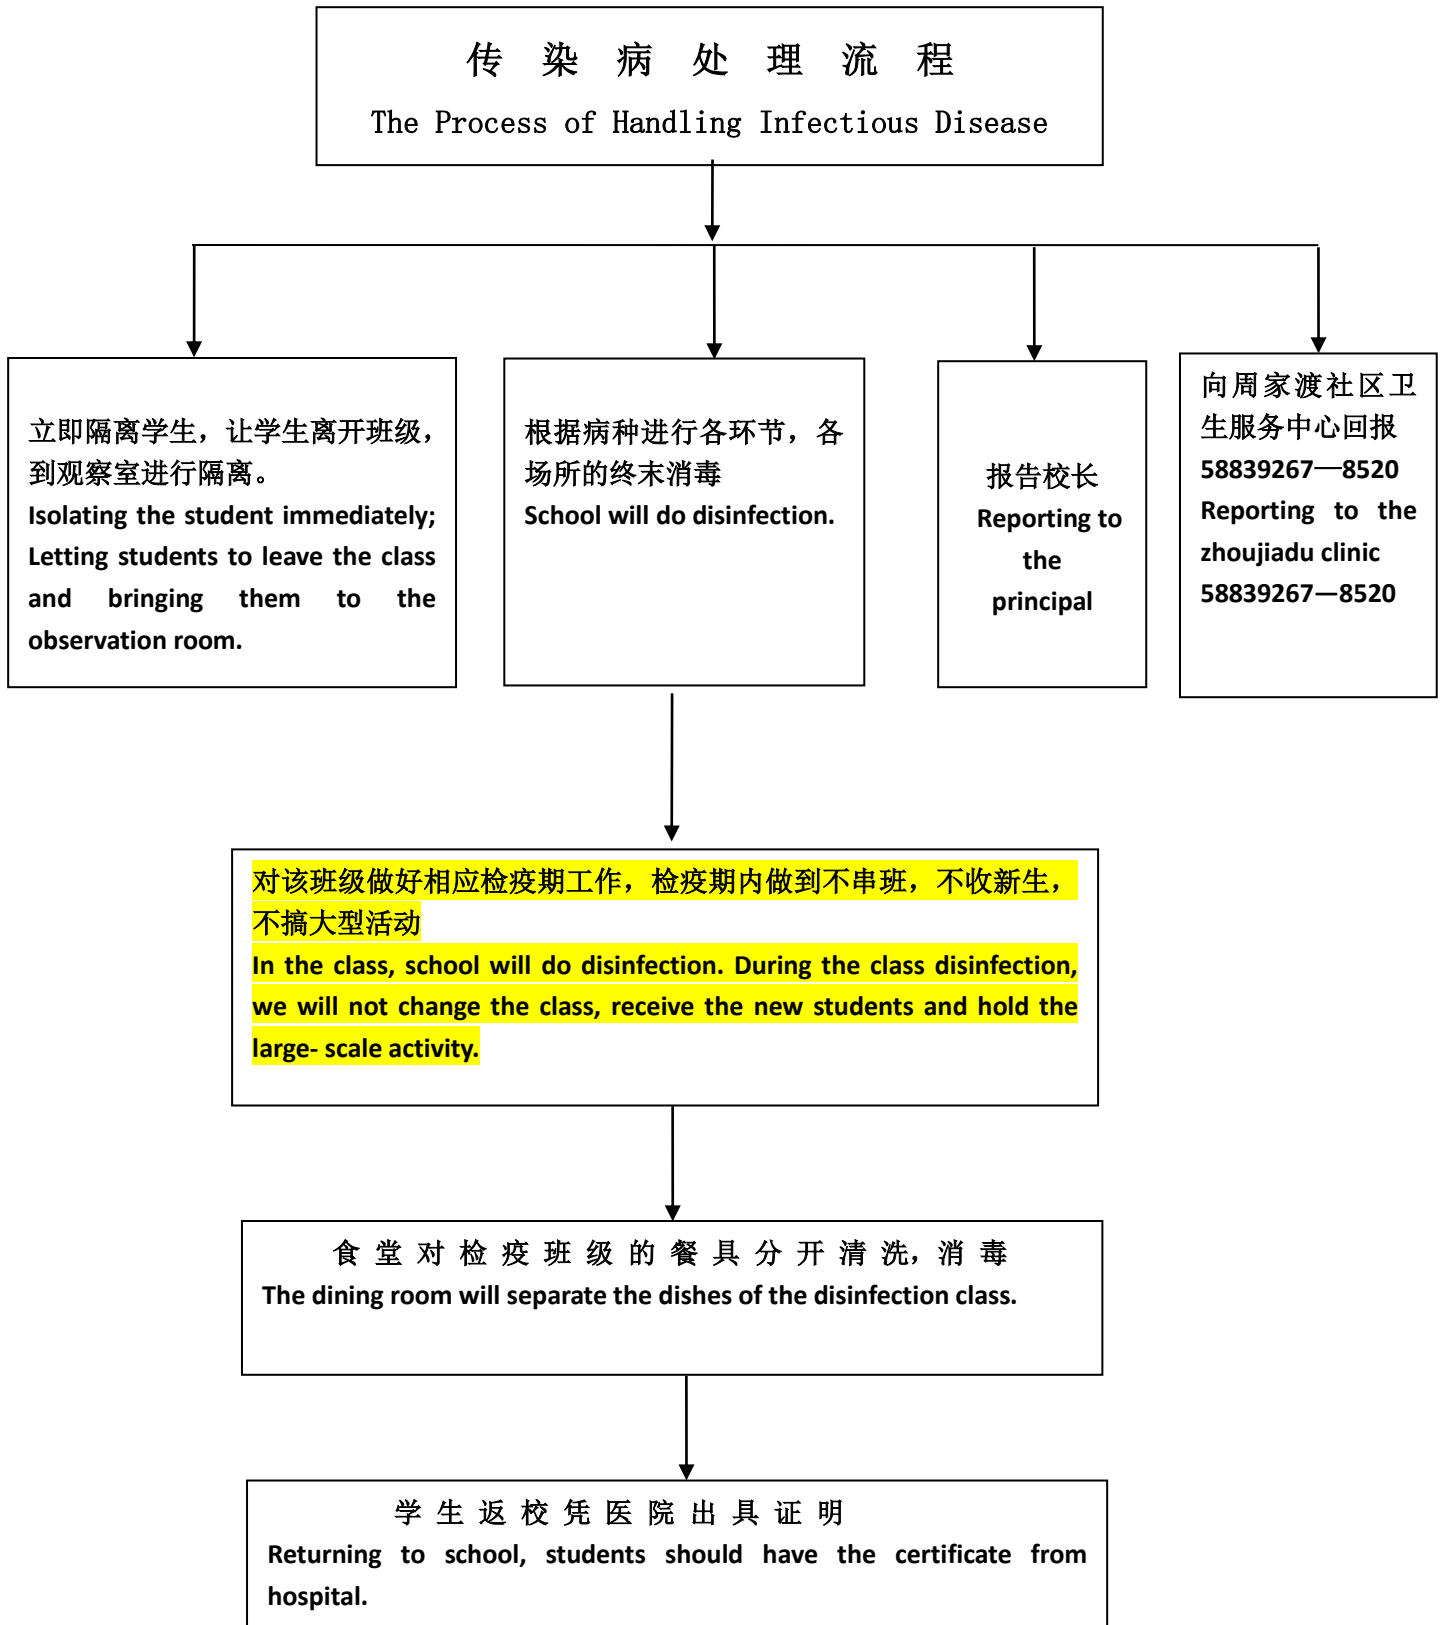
传 染 病 处 理 流 程

The Process of Handling Infectious Disease

立即隔离学生，让学生离开班级，到观察室进行隔离。
Isolating the student immediately; Letting students to leave the class and bringing them to the observation room.

根据病种进行各环节，各场所的终末消毒
School will do disinfection.

报告校长
Reporting to the principal

向周家渡社区卫生服务中心回报
58839267—8520
Reporting to the zhoujiadu clinic
58839267—8520

对该班级做好相应检疫期工作，检疫期内做到不串班，不收新生，不搞大型活动
In the class, school will do disinfection. During the class disinfection, we will not change the class, receive the new students and hold the large- scale activity.

食 堂 对 检 疫 班 级 的 餐 具 分 开 清 洗，消 毒
The dining room will separate the dishes of the disinfection class.

学 生 返 校 凭 医 院 出 具 证 明
Returning to school, students should have the certificate from hospital.